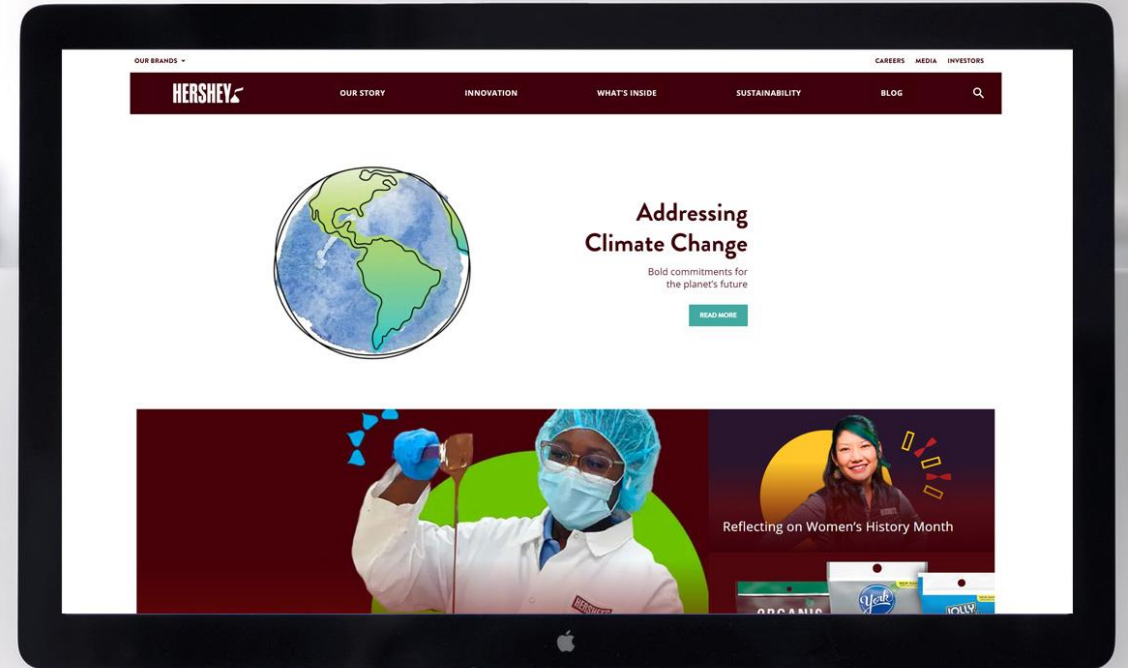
OUR BRANDS

CAREERS MEDIA INVESTORS

HERSHEY

OUR STORY INNOVATION WHAT'S INSIDE SUSTAINABILITY BLOG

Addressing Climate Change

Bold commitments for the planet's future

READ MORE

Reflecting on Women's History Month

HERSHEY

ORGANIC

York

JOLLY